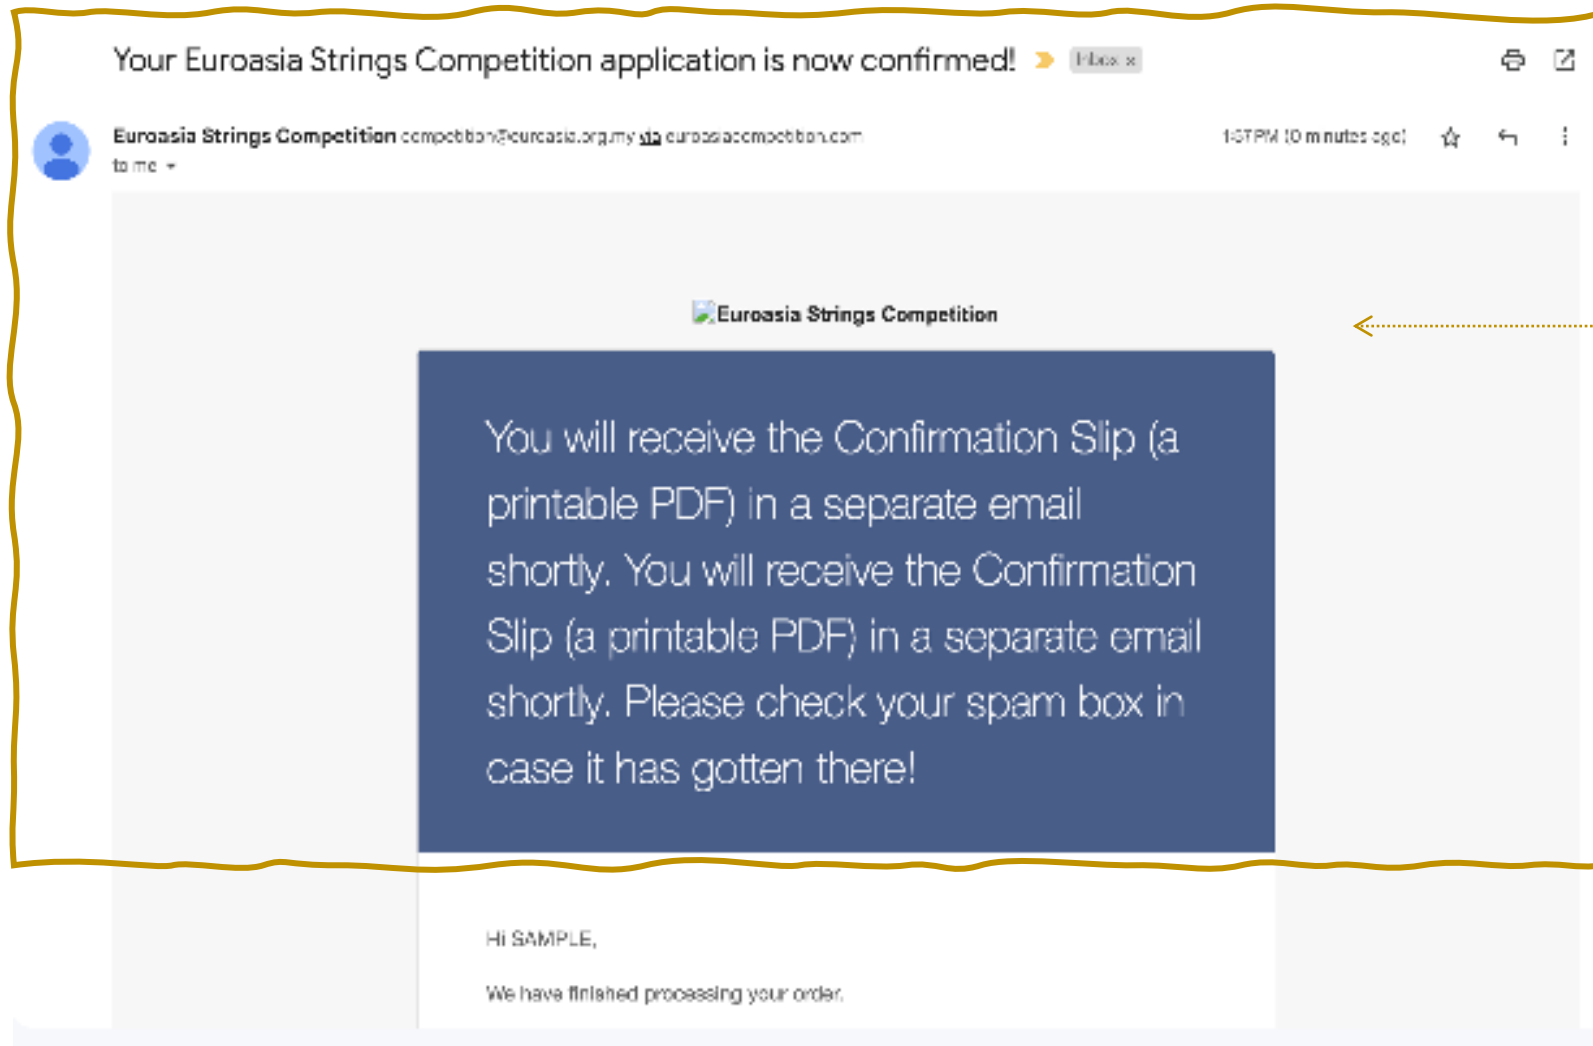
Your Euroasia Strings Competition application is now confirmed! Inbox ×

Euroasia Strings Competition competition@euroasia.org.my via euroasiacompetition.com
to me

1:57 PM (0 minutes ago)

Euroasia Strings Competition

You will receive the Confirmation Slip (a printable PDF) in a separate email shortly. You will receive the Confirmation Slip (a printable PDF) in a separate email shortly. Please check your spam box in case it has gotten there!

Hi SAMPLE,

We have finished processing your order.